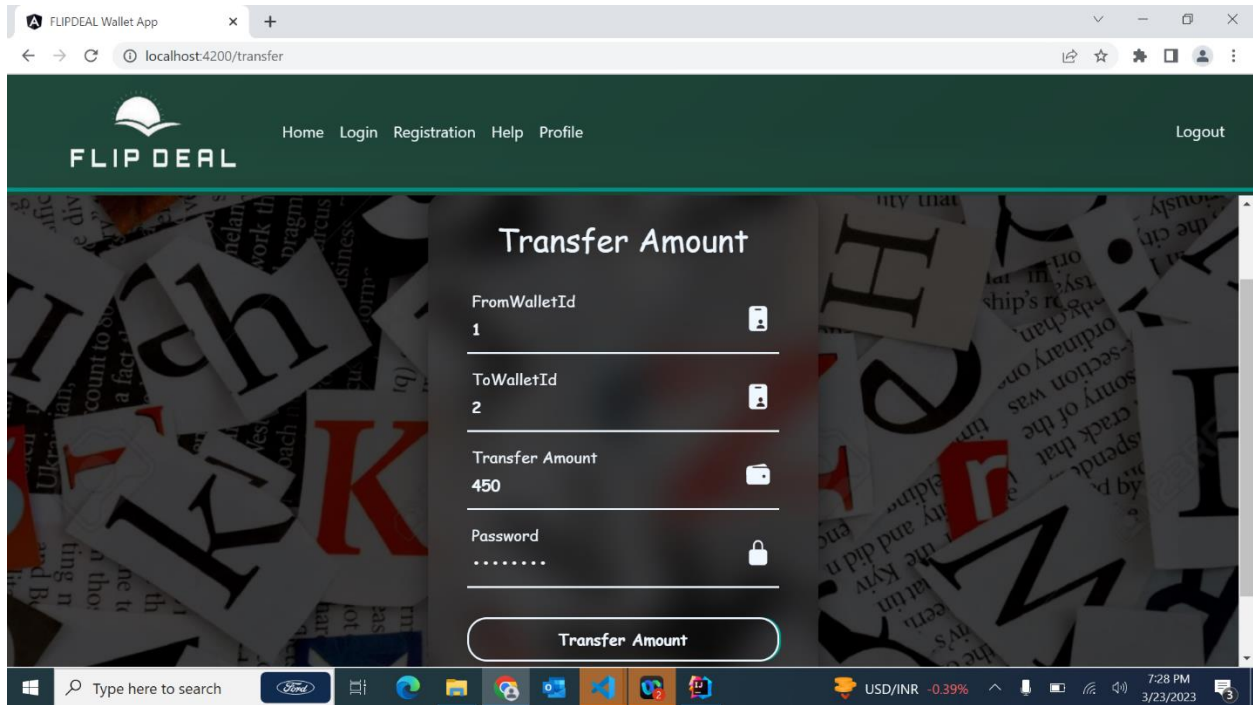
FLIPDEAL Wallet App

localhost:4200/transfer

FLIP DEAL

Home Login Registration Help Profile

Logout

Transfer Amount

FromWalletId
1

ToWalletId
2

Transfer Amount
450

Password
••••••••

Transfer Amount

Type here to search

USD/INR -0.39%

7:28 PM
3/23/2023